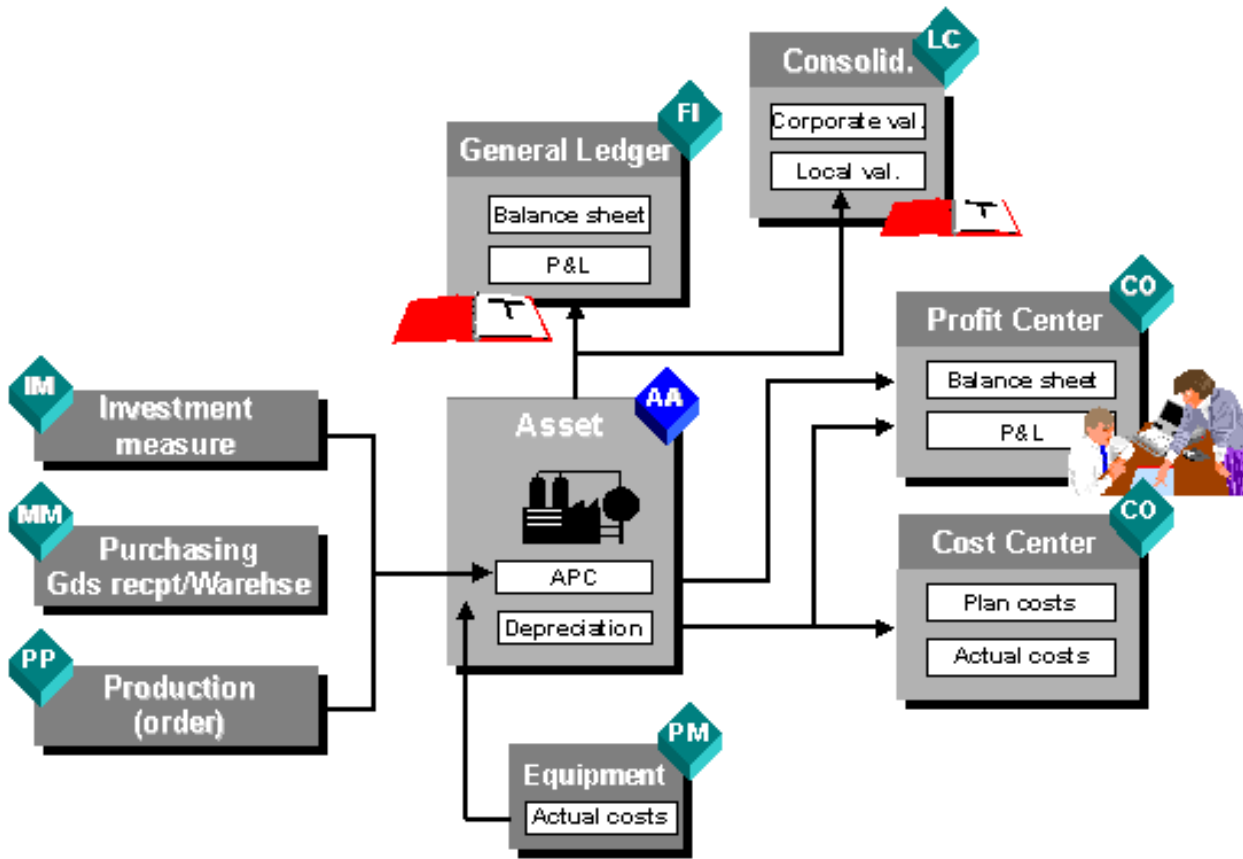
Consolid.
LC
Corporate val.
Local val.

General Ledger
FI
Balance sheet
P&L

Profit Center
CO
Balance sheet
P&L

IM
Investment measure

Asset
AA
APC
Depreciation

MM
Purchasing Gds recpt/Warehse

PP
Production (order)

Cost Center
CO
Plan costs
Actual costs

Equipment
PM
Actual costs